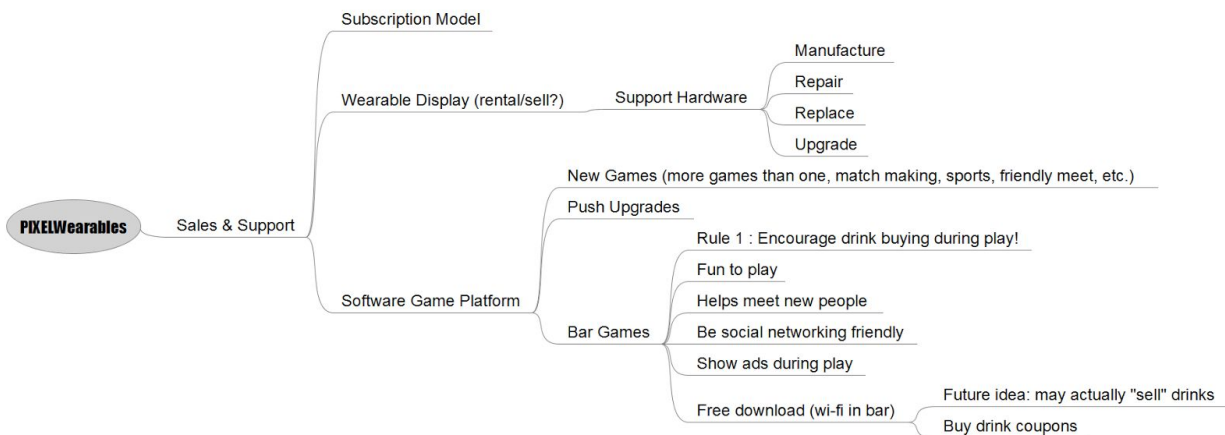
PIXELWearables

Sales & Support

Subscription Model

Wearable Display (rental/sell?)

Support Hardware

Manufacture

Repair

Replace

Upgrade

Software Game Platform

New Games (more games than one, match making, sports, friendly meet, etc.)

Push Upgrades

Bar Games

Rule 1 : Encourage drink buying during play!

Fun to play

Helps meet new people

Be social networking friendly

Show ads during play

Free download (wi-fi in bar)

Future idea: may actually "sell" drinks

Buy drink coupons